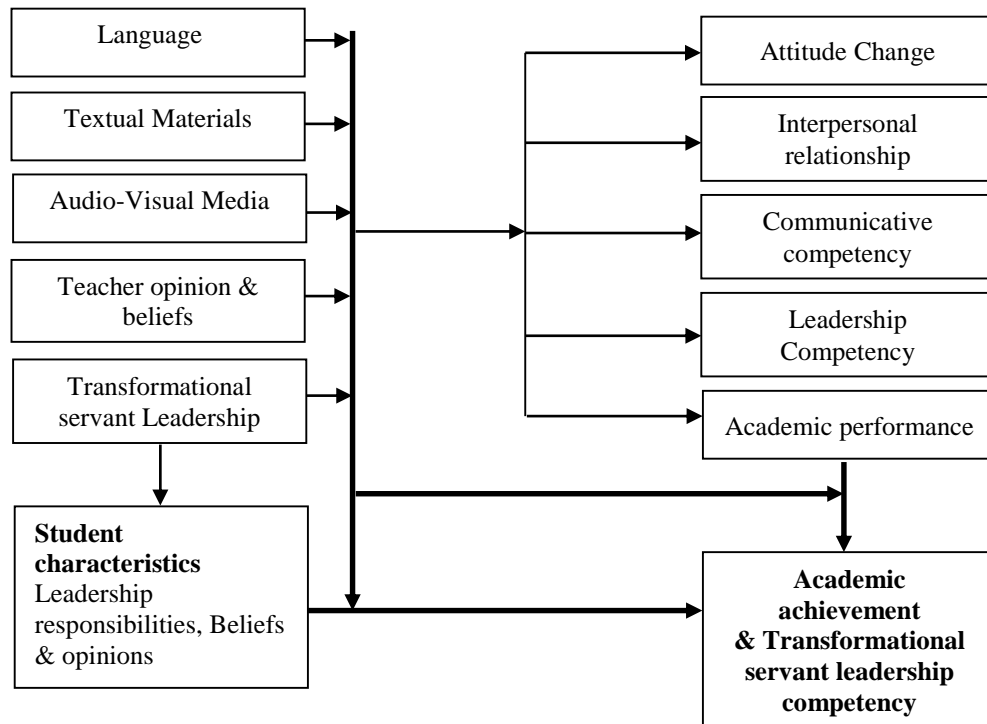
Language

Textual Materials

Audio-Visual Media

Teacher opinion & beliefs

Transformational servant Leadership

Attitude Change

Interpersonal relationship

Communicative competency

Leadership Competency

Academic performance

**Student characteristics**
Leadership responsibilities, Beliefs & opinions

**Academic achievement & Transformational servant leadership competency**